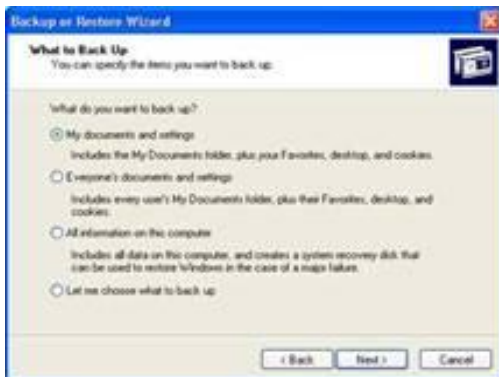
Backup or Restore Wizard

What to Back Up
You can specify the items you want to back up.

What do you want to back up?

My documents and settings
Includes the My Documents folder, plus your Favorites, desktop, and cookies.

Everyone's documents and settings
Includes every user's My Documents folder, plus their Favorites, desktop, and cookies.

All information on this computer
Includes all data on this computer, and creates a system recovery disk that can be used to restore Windows in the case of a major failure.

Let me choose what to back up

< Back Next > Cancel